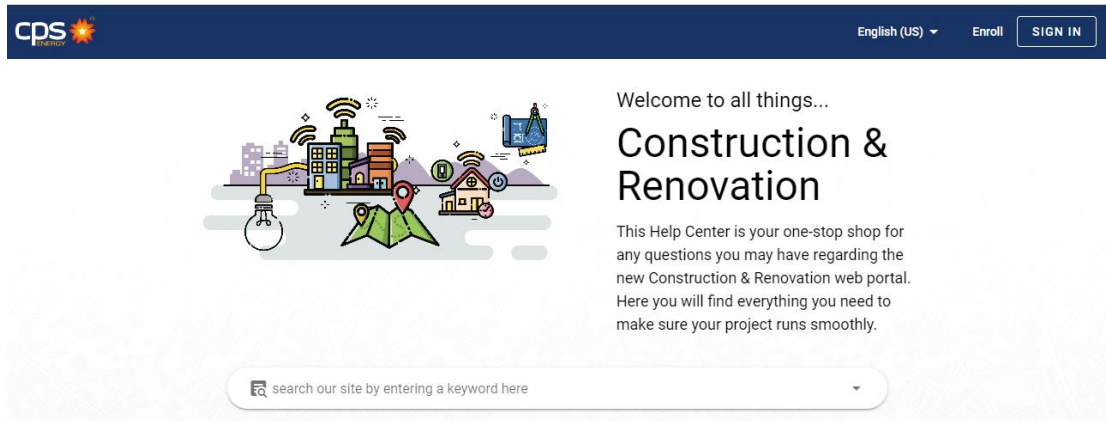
cps ENERGY

English (US)

Enroll

SIGN IN

Welcome to all things...

Construction & Renovation

This Help Center is your one-stop shop for any questions you may have regarding the new Construction & Renovation web portal. Here you will find everything you need to make sure your project runs smoothly.

search our site by entering a keyword here